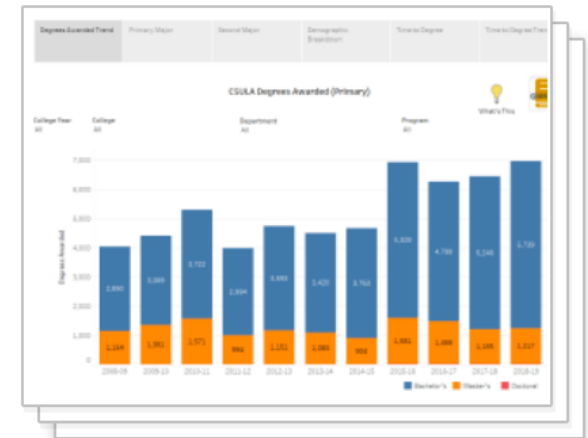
Degrees Awarded Trend | Primary Major | Second Major | Demographic Breakdown | Time to Degree | Time to Degree Tren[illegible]

CSULA Degrees Awarded (Primary)

What's This

College Year
All

College
All

Department
All

Program
All

Degrees Awarded

7,000
6,000
5,000
4,000
3,000
2,000
1,000
0

2,890
1,164

3,069
1,361

3,723
1,571

2,994
986

3,593
1,151

3,420
1,086

3,768
906

5,329
1,601

4,788
1,486

5,248
1,186

5,730
1,217

2008-09
2009-10
2010-11
2011-12
2012-13
2013-14
2014-15
2015-16
2016-17
2017-18
2018-19

Bachelor's
Master's
Doctoral